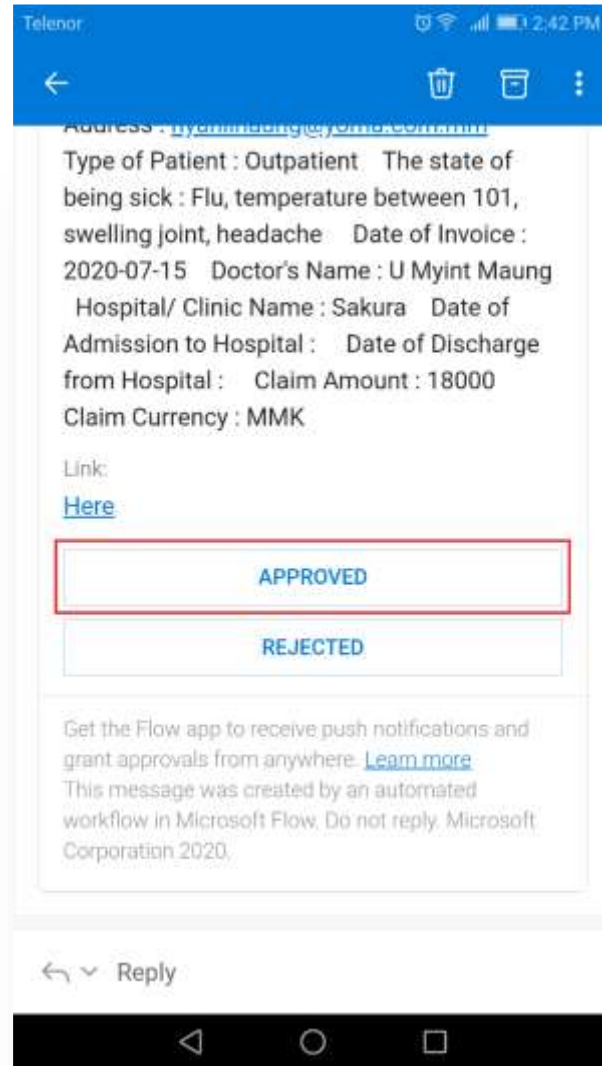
Telenor

2:42 PM

Address : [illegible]

Type of Patient : Outpatient The state of being sick : Flu, temperature between 101, swelling joint, headache Date of Invoice : 2020-07-15 Doctor's Name : U Myint Maung Hospital/ Clinic Name : Sakura Date of Admission to Hospital : Date of Discharge from Hospital : Claim Amount : 18000 Claim Currency : MMK

Link:

Here

APPROVED

REJECTED

Get the Flow app to receive push notifications and grant approvals from anywhere. Learn more

This message was created by an automated workflow in Microsoft Flow. Do not reply. Microsoft Corporation 2020.

Reply